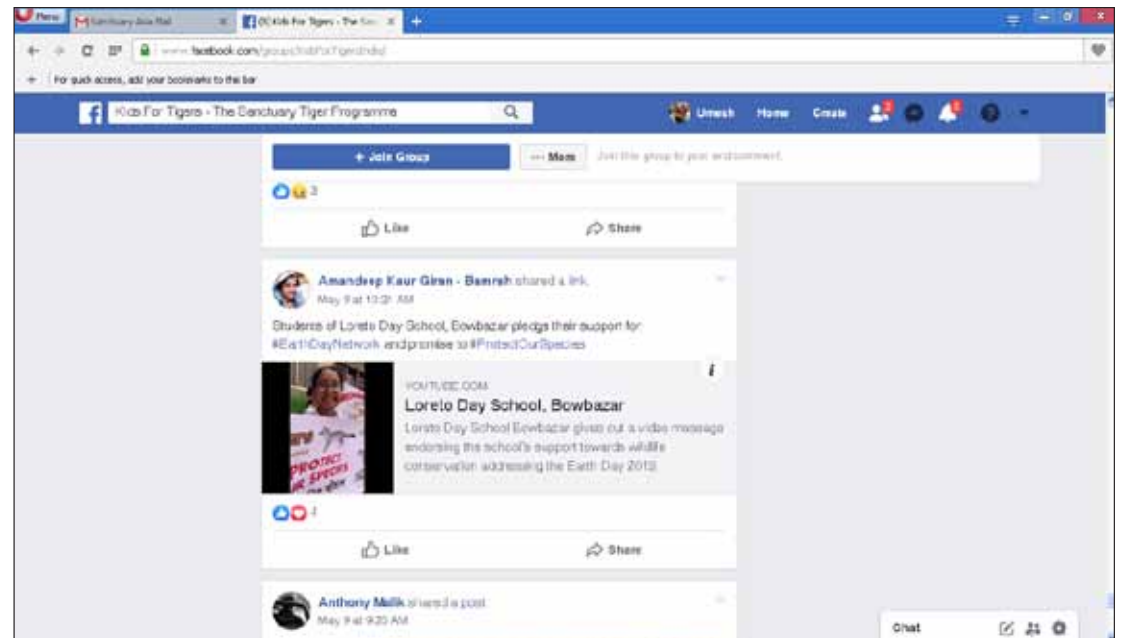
Menu
Sanctuary Asia Mail
(6) Kids For Tigers - The Sa...
www.facebook.com/groups/KidsForTigersIndia/
For quick access, add your bookmarks to the bar

Kids For Tigers - The Sanctuary Tiger Programme
Umesh Home Create

+ Join Group
··· More
Join this group to post and comment.

3

Like Share

Amandeep Kaur Giran - Bamrah shared a link.
May 9 at 10:21 AM

Students of Loreto Day School, Bowbazar pledge their support for #EarthDayNetwork and promise to #ProtectOurSpecies

YOUTUBE.COM
Loreto Day School, Bowbazar
Loreto Day School Bowbazar gives out a video message endorsing the school's support towards wildlife conservation addressing the Earth Day 2018.

4

Like Share

Anthony Malik shared a post.
May 9 at 9:20 AM

Chat